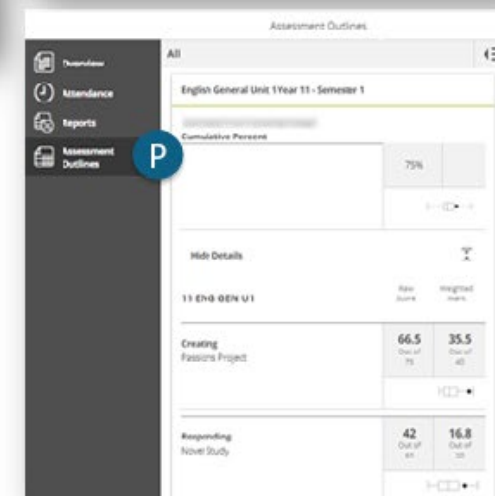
Assessment Outlines

Overview
Attendance
Reports
Assessment Outlines
P

All

English General Unit 1Year 11 - Semester 1

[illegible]
Cumulative Percent

75%

Hide Details

11 ENG GEN U1

Raw Score

Weighted mark

Creating
Passions Project

66.5
Out of 75

35.5
Out of 40

Responding
Novel Study

42
Out of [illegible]

16.8
Out of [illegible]